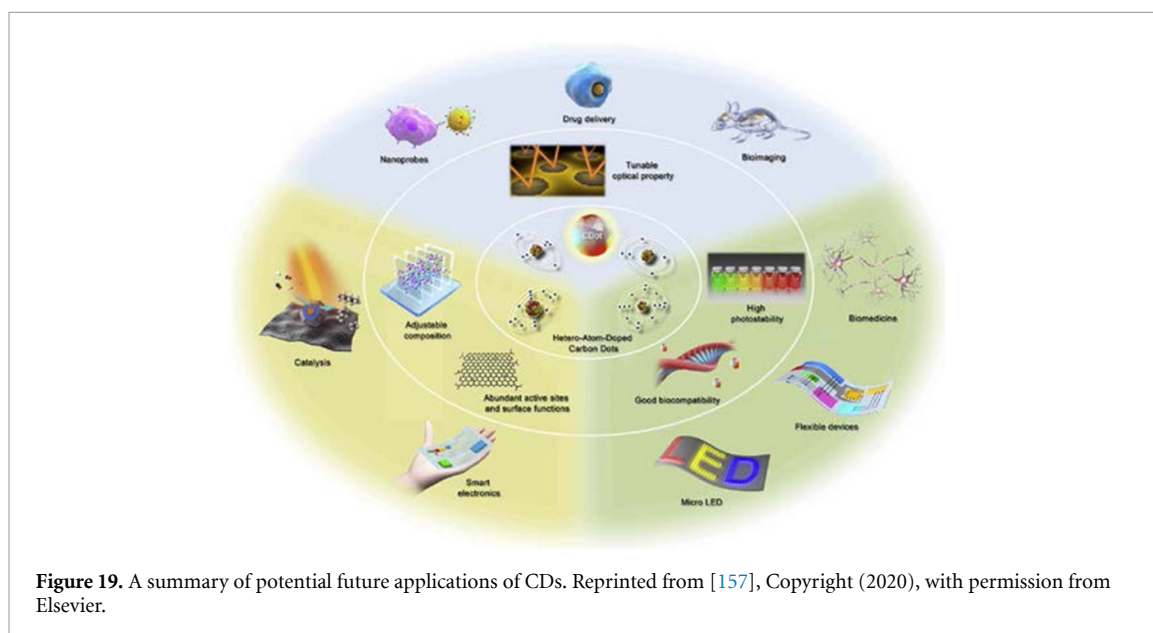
Drug delivery

Nanoprobes

Bioimaging

Tunable optical property

CDot

Adjustable composition

Hetero-Atom-Doped Carbon Dots

High photostability

Biomedicine

Catalysis

Abundant active sites and surface functions

Good biocompatibility

Flexible devices

LED

Smart electronics

Micro LED

**Figure 19.** A summary of potential future applications of CDs. Reprinted from [157], Copyright (2020), with permission from Elsevier.